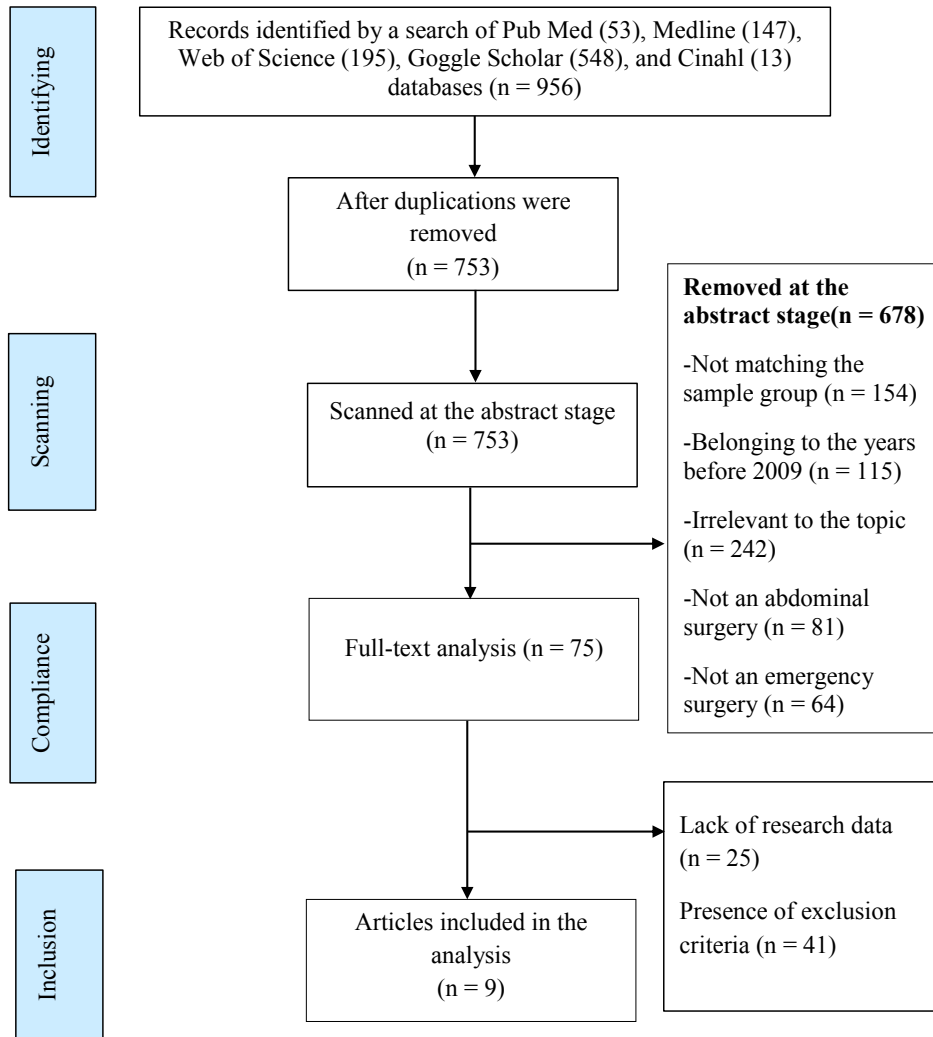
Identifying

Records identified by a search of Pub Med (53), Medline (147), Web of Science (195), Goggle Scholar (548), and Cinahl (13) databases (n = 956)

After duplications were removed (n = 753)

Scanning

Scanned at the abstract stage (n = 753)

**Removed at the abstract stage(n = 678)**

-Not matching the sample group (n = 154)

-Belonging to the years before 2009 (n = 115)

-Irrelevant to the topic (n = 242)

-Not an abdominal surgery (n = 81)

-Not an emergency surgery (n = 64)

Compliance

Full-text analysis (n = 75)

Lack of research data (n = 25)

Presence of exclusion criteria (n = 41)

Inclusion

Articles included in the analysis (n = 9)